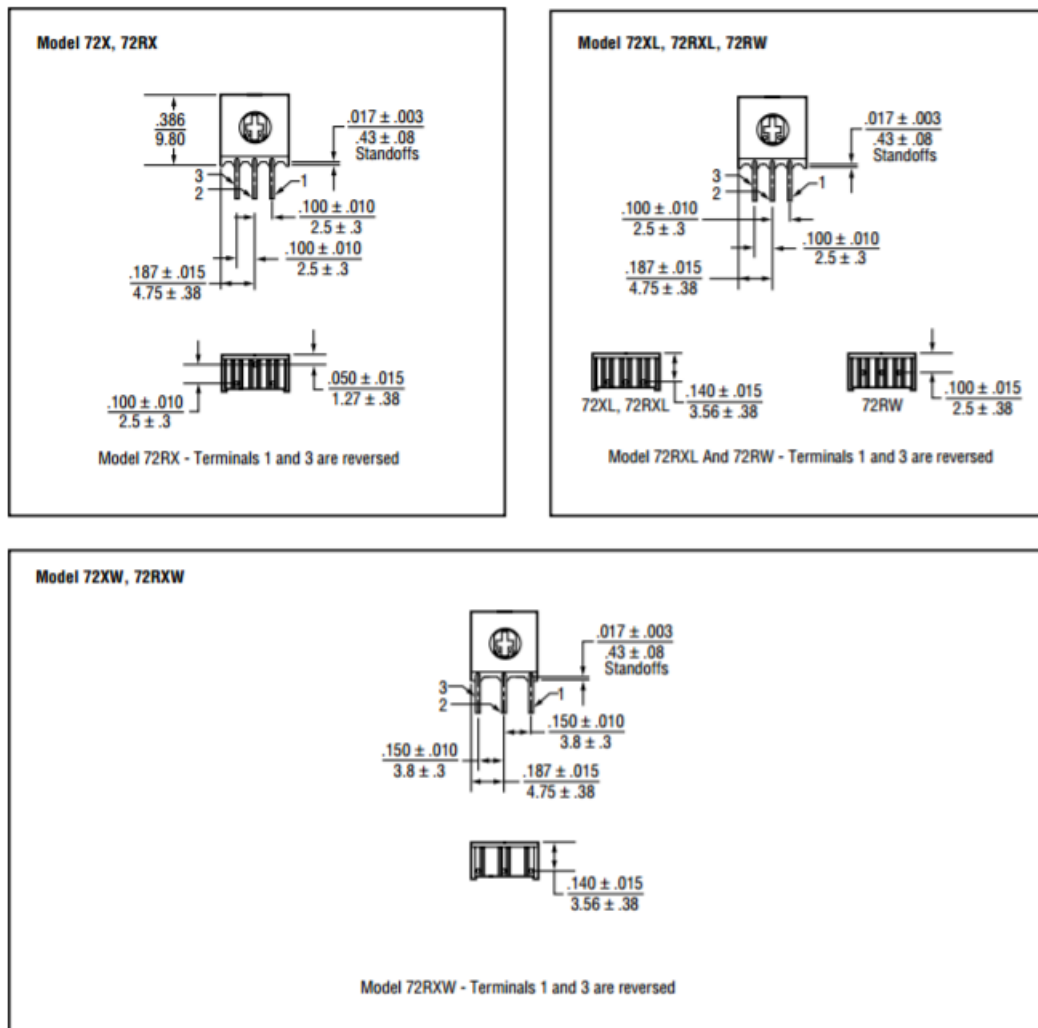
Model 72X, 72RX

.386
9.80

.017 ± .003
.43 ± .08
Standoffs

3
2
1

.100 ± .010
2.5 ± .3

.100 ± .010
2.5 ± .3

.187 ± .015
4.75 ± .38

.050 ± .015
1.27 ± .38

.100 ± .010
2.5 ± .3

Model 72RX - Terminals 1 and 3 are reversed

Model 72XL, 72RXL, 72RW

.017 ± .003
.43 ± .08
Standoffs

3
2
1

.100 ± .010
2.5 ± .3

.100 ± .010
2.5 ± .3

.187 ± .015
4.75 ± .38

72XL, 72RXL

.140 ± .015
3.56 ± .38

72RW

.100 ± .015
2.5 ± .38

Model 72RXL And 72RW - Terminals 1 and 3 are reversed

Model 72XW, 72RXW

.017 ± .003
.43 ± .08
Standoffs

3
2
1

.150 ± .010
3.8 ± .3

.150 ± .010
3.8 ± .3

.187 ± .015
4.75 ± .38

.140 ± .015
3.56 ± .38

Model 72RXW - Terminals 1 and 3 are reversed